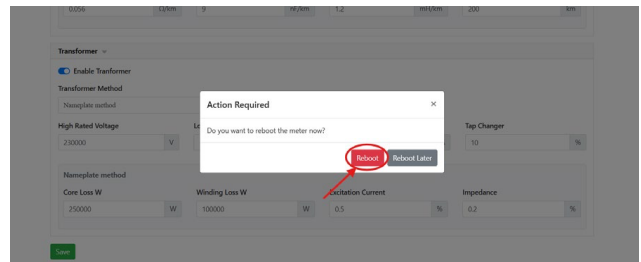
0.056 Ω/km 9 nF/km 1.2 mH/km 200 km

Transformer

Enable Tranformer

Transformer Method

Nameplate method

High Rated Voltage

230000 V

Tap Changer

10 %

Nameplate method

Core Loss W

250000 W

Winding Loss W

100000 W

Excitation Current

0.5 %

Impedance

0.2 %

Save

Action Required ×

Do you want to reboot the meter now?

Reboot Reboot Later